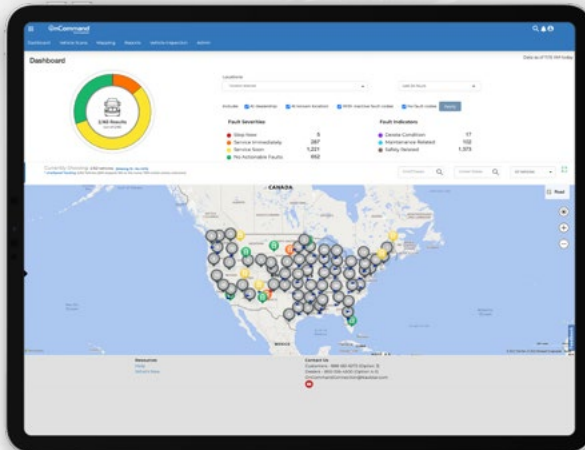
OnCommand

Dashboard Vehicle Runs Mapping Reports Vehicle Inspection Admin

Dashboard

Locations

Fault Severities

Stop Now 5
Service Immediately 287
Service Soon 1,221
No Actionable Faults 652

Fault Indicators

Derate Condition 17
Maintenance Related 102
Safety Related 1,373

2,165 Results

Currently Showing

CANADA

Road

Resources

Contact Us